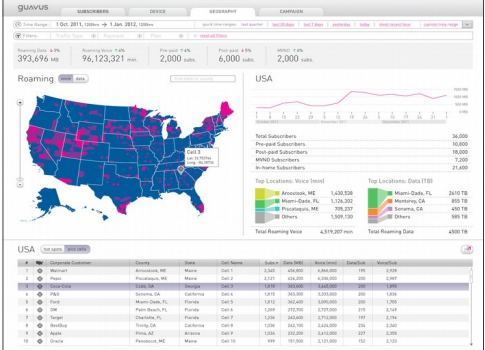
guavus

SUBSCRIBERS DEVICE GEOGRAPHY CAMPAIGN

Time Range 1 Oct 2011, 12:00hrs → 1 Jan 2012, 12:00hrs

Filters

Roaming Data 393,696 MB

Roaming Voice 96,123,321 min.

Pre-paid 2,000 subs.

Post-paid 6,000 subs.

MVNO 2,000 subs.

Roaming voice data

USA

Total Subscribers 36,000
Pre-paid Subscribers 8,000
Post-paid Subscribers 18,000
MVNO Subscribers 7,200
In-home Subscribers 21,600

Top Locations: Voice (min)
Aroostook, ME 1,430,538
Miami-Dade, FL 1,126,302
Piscataquis, ME 705,237
Others 1,509,130
Total Roaming Voice 4,519,207 min

Top Locations: Data (TB)
Miami-Dade, FL 2610 TB
Monterey, CA 855 TB
Sonoma, CA 450 TB
Others 585 TB
Total Roaming Data 4500 TB

USA

| # | | Corporate Customer | County | State | Cell Name | Subs | Data (MB) | Voice (min) | Data/Sub | Voice/Sub |
|---|---|---|---|---|---|---|---|---|---|---|
| 1 | | Walmart | Aroostook, ME | Maine | Cell 1 | 2,345 | 456,000 | 6,866,000 | 195 | 2,928 |
| 2 | | Pepsi | Piscataquis, ME | Maine | Cell 2 | 2,345 | 435,500 | 6,866,000 | 186 | 2,928 |
| 3 | | Coca-Cola | Cobb, GA | Georgia | Cell 3 | 1,810 | 363,600 | 3,645,000 | 200 | 1,995 |
| 4 | | P&G | Sonoma, CA | California | Cell 4 | 1,810 | 363,000 | 3,265,000 | 200 | 1,806 |
| 5 | | Ford | Miami-Dade, FL | Florida | Cell 5 | 1,810 | 343,600 | 3,265,000 | 190 | 1,806 |
| 6 | | GM | Palm Beach, FL | Florida | Cell 6 | 1,269 | 270,900 | 2,777,000 | 215 | 2,189 |
| 7 | | Target | Charlotte, FL | Florida | Cell 7 | 1,236 | 263,000 | 2,717,000 | 197 | 2,196 |
| 8 | | BestBuy | Trinity, CA | California | Cell 8 | 1,036 | 262,100 | 2,636,000 | 236 | 2,360 |
| 9 | | Apple | Pima, AZ | Arizona | Cell 9 | 1,036 | 262,100 | 2,636,000 | 236 | 2,360 |
| 10 | | Oracle | Penobscot, ME | Maine | Cell 10 | 1,036 | 257,000 | 2,606,000 | 234 | 2,320 |